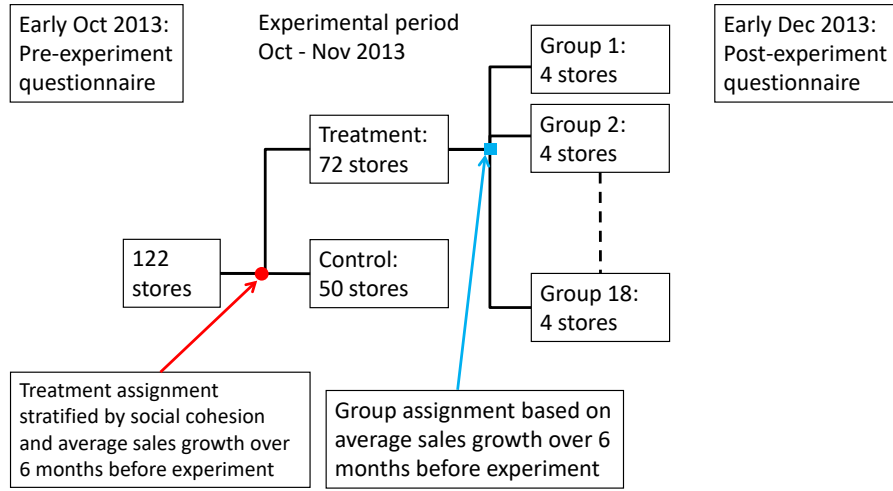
Early Oct 2013:
Pre-experiment questionnaire

Experimental period
Oct - Nov 2013

Early Dec 2013:
Post-experiment questionnaire

Group 1:
4 stores

Group 2:
4 stores

Treatment:
72 stores

122
stores

Control:
50 stores

Group 18:
4 stores

Treatment assignment stratified by social cohesion and average sales growth over 6 months before experiment

Group assignment based on average sales growth over 6 months before experiment